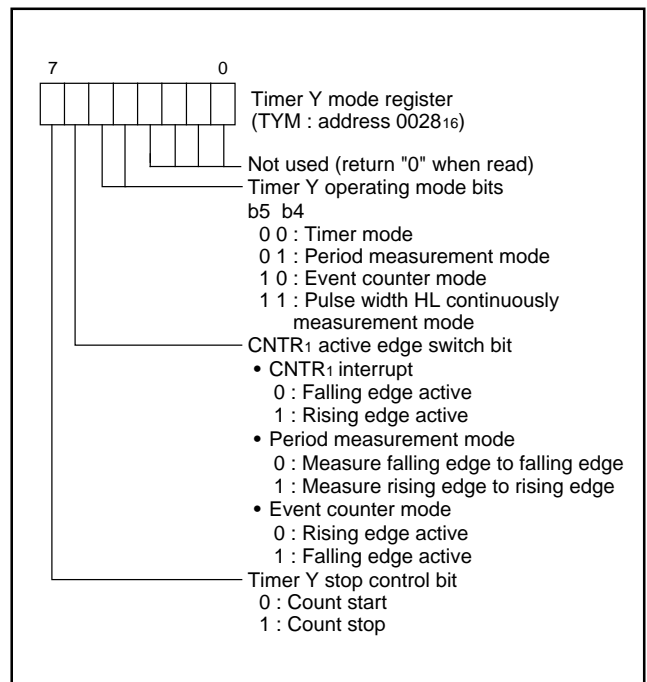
7 0

Timer Y mode register (TYM : address $0028_{16}$)

Not used (return "0" when read)

Timer Y operating mode bits
b5 b4
0 0 : Timer mode
0 1 : Period measurement mode
1 0 : Event counter mode
1 1 : Pulse width HL continuously measurement mode

CNTR$_1$ active edge switch bit
• CNTR$_1$ interrupt
0 : Falling edge active
1 : Rising edge active
• Period measurement mode
0 : Measure falling edge to falling edge
1 : Measure rising edge to rising edge
• Event counter mode
0 : Rising edge active
1 : Falling edge active

Timer Y stop control bit
0 : Count start
1 : Count stop